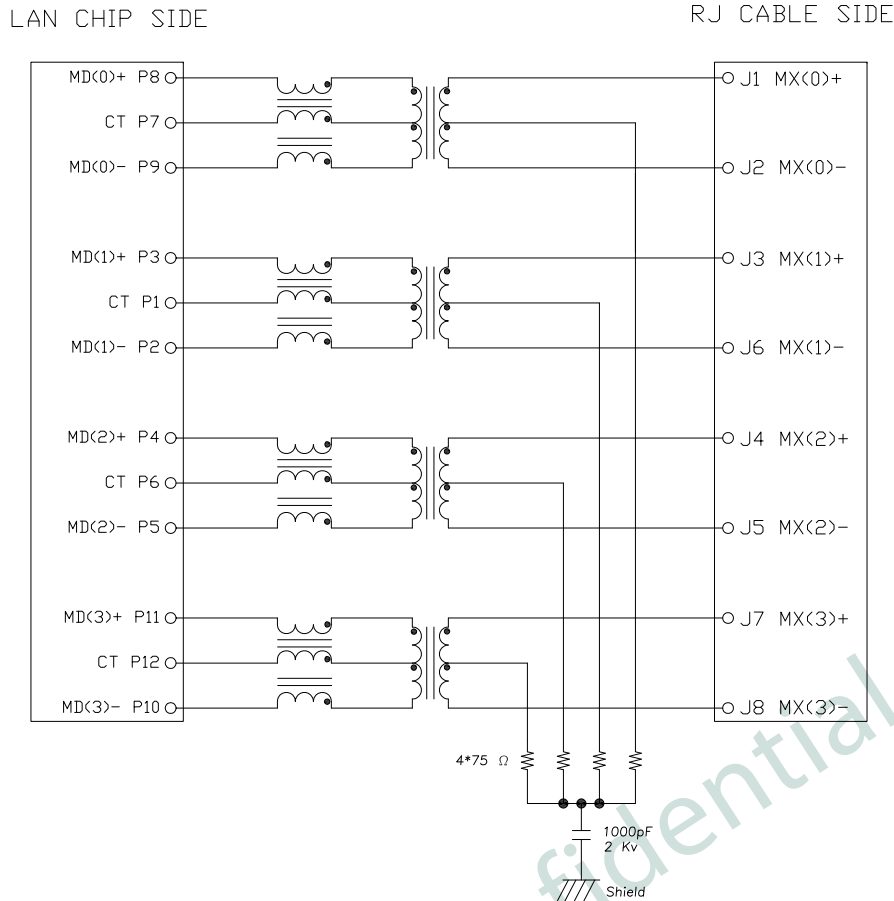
LAN CHIP SIDE

RJ CABLE SIDE

MD(0)+ P8
CT P7
MD(0)- P9
MD(1)+ P3
CT P1
MD(1)- P2
MD(2)+ P4
CT P6
MD(2)- P5
MD(3)+ P11
CT P12
MD(3)- P10

J1 MX(0)+
J2 MX(0)-
J3 MX(1)+
J6 MX(1)-
J4 MX(2)+
J5 MX(2)-
J7 MX(3)+
J8 MX(3)-

4*75 Ω
1000pF
2 Kv
Shield

fidential